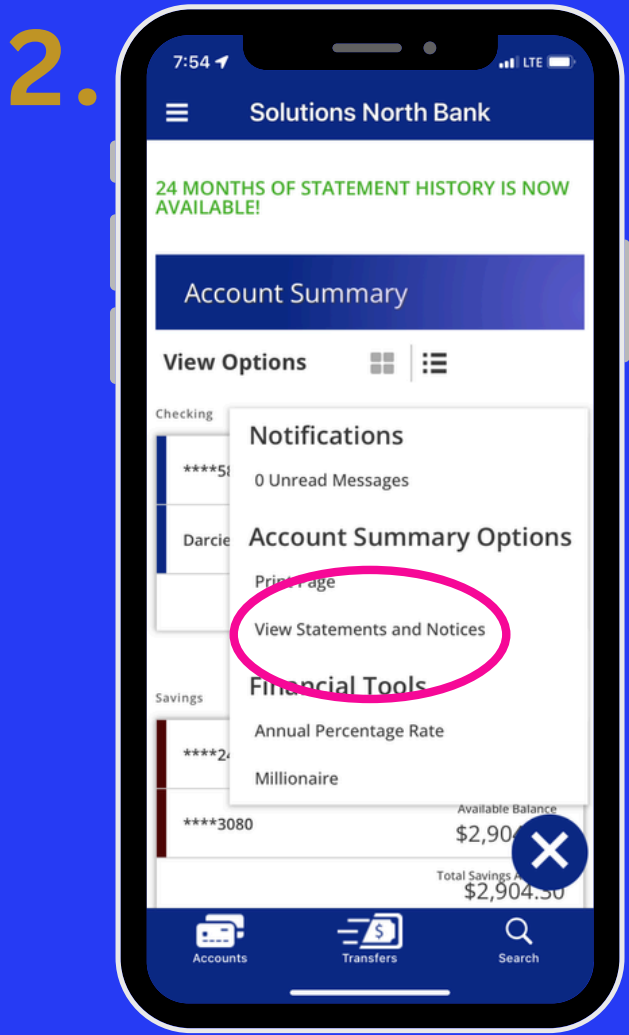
2.

7:54 LTE

Solutions North Bank

24 MONTHS OF STATEMENT HISTORY IS NOW AVAILABLE!

Account Summary

View Options

Checking

****58

Darcie

Notifications

0 Unread Messages

Account Summary Options

Print Page

View Statements and Notices

Financial Tools

Annual Percentage Rate

Millionaire

Savings

****24

****3080

Available Balance

$2,904

Total Savings

$2,904.50

Accounts

Transfers

Search